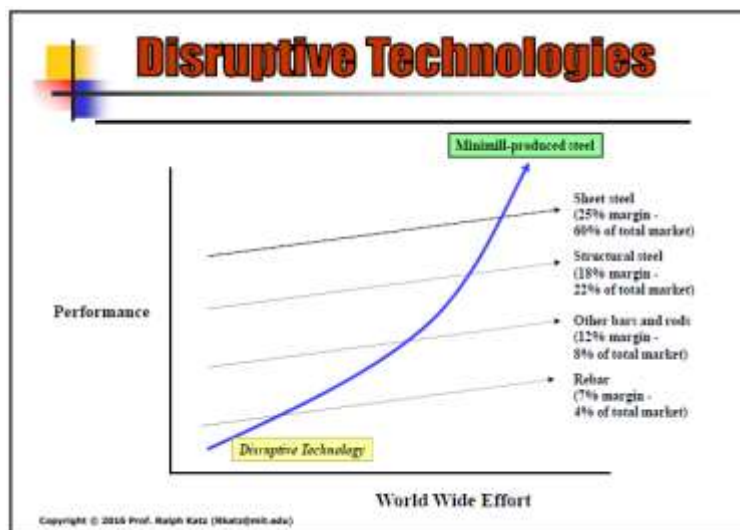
Disruptive Technologies

Minimill-produced steel

Sheet steel (25% margin - 60% of total market)

Structural steel (18% margin - 22% of total market)

Performance

Other bars and rods (12% margin - 8% of total market)

Rebar (7% margin - 4% of total market)

Disruptive Technology

World Wide Effort

Copyright © 2016 Prof. Ralph Katz (Rkatz@mit.edu)